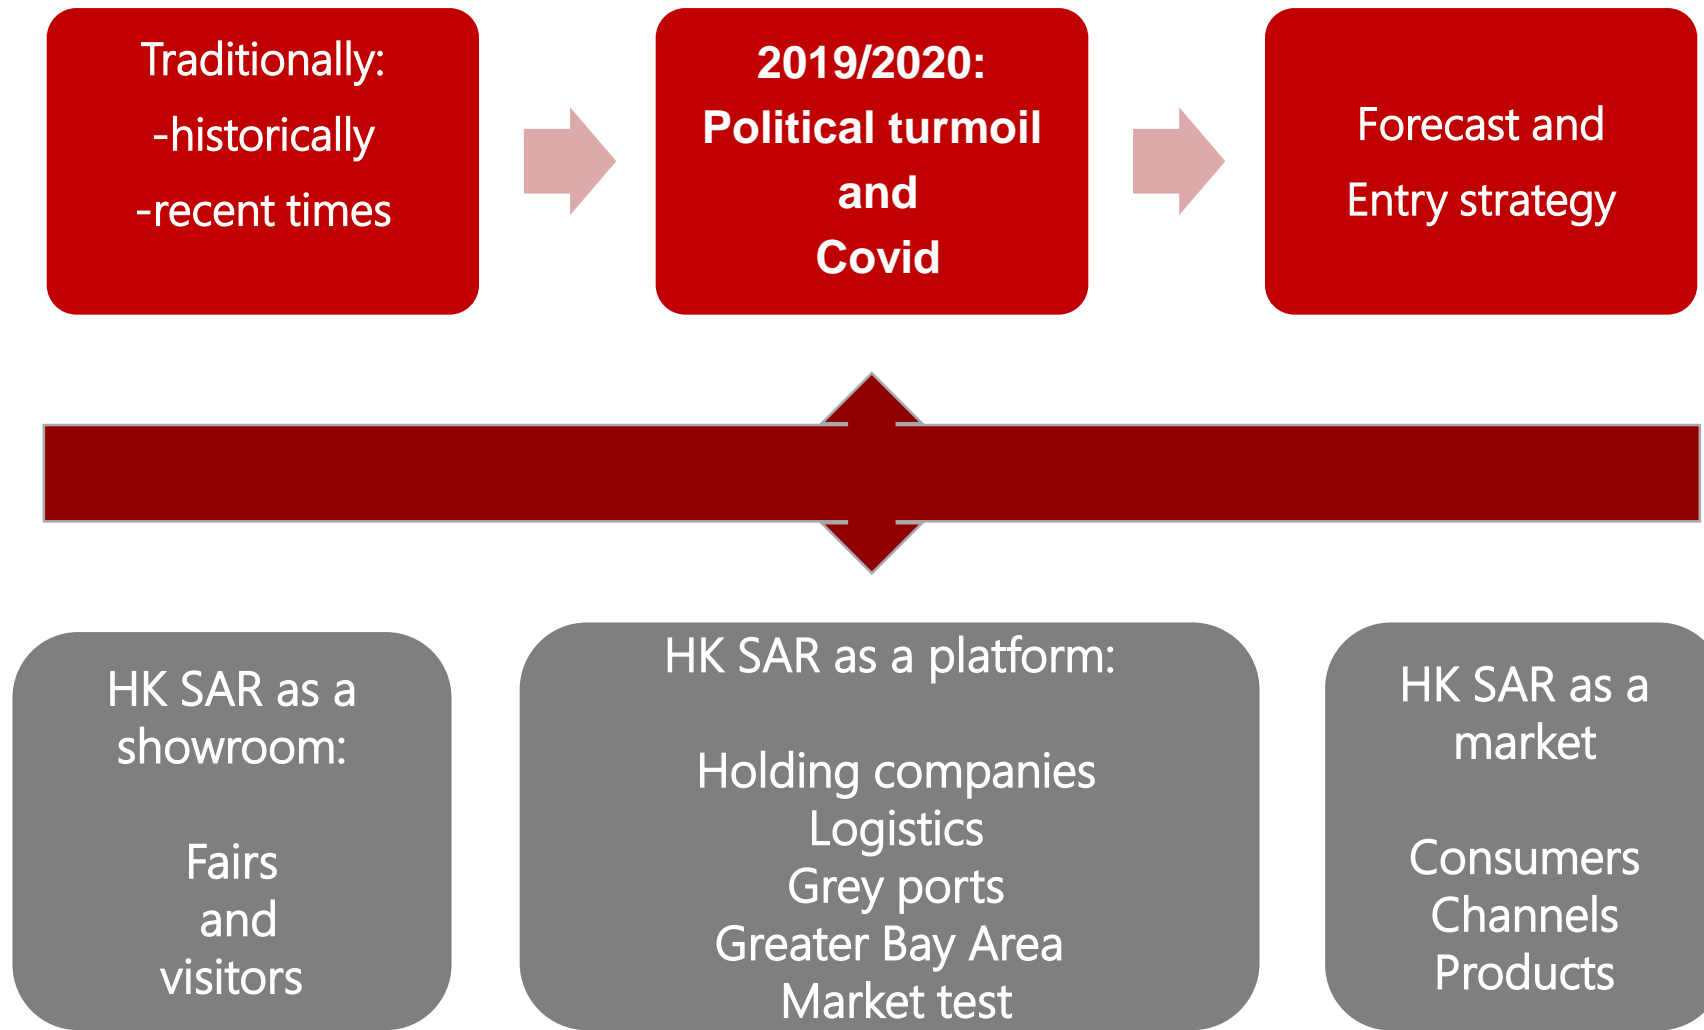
Traditionally:
-historically
-recent times

2019/2020:
Political turmoil
and
Covid

Forecast and
Entry strategy

HK SAR as a showroom:

Fairs
and
visitors

HK SAR as a platform:

Holding companies
Logistics
Grey ports
Greater Bay Area
Market test

HK SAR as a market

Consumers
Channels
Products